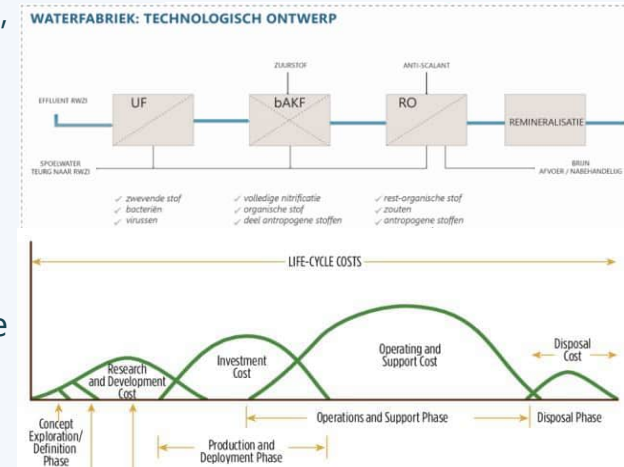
WATERFABRIEK: TECHNOLOGISCH ONTWERP

ZUURSTOF

ANTI-SCALANT

EFFLUENT RWZI

UF

bAKF

RO

REMINERALISATIE

SPOELWATER TEURG NAAR RWZI

BRIJN AFVOER / NABEHANDELIG

✓ zwevende stof
✓ bacteriën
✓ virussen

✓ volledige nitrificatie
✓ organische stof
✓ deel antropogene stoffen

✓ rest-organische stof
✓ zouten
✓ antropogene stoffen

LIFE-CYCLE COSTS

Research and Development Cost

Investment Cost

Operating and Support Cost

Disposal Cost

Concept Exploration/ Definition Phase

Production and Deployment Phase

Operations and Support Phase

Disposal Phase